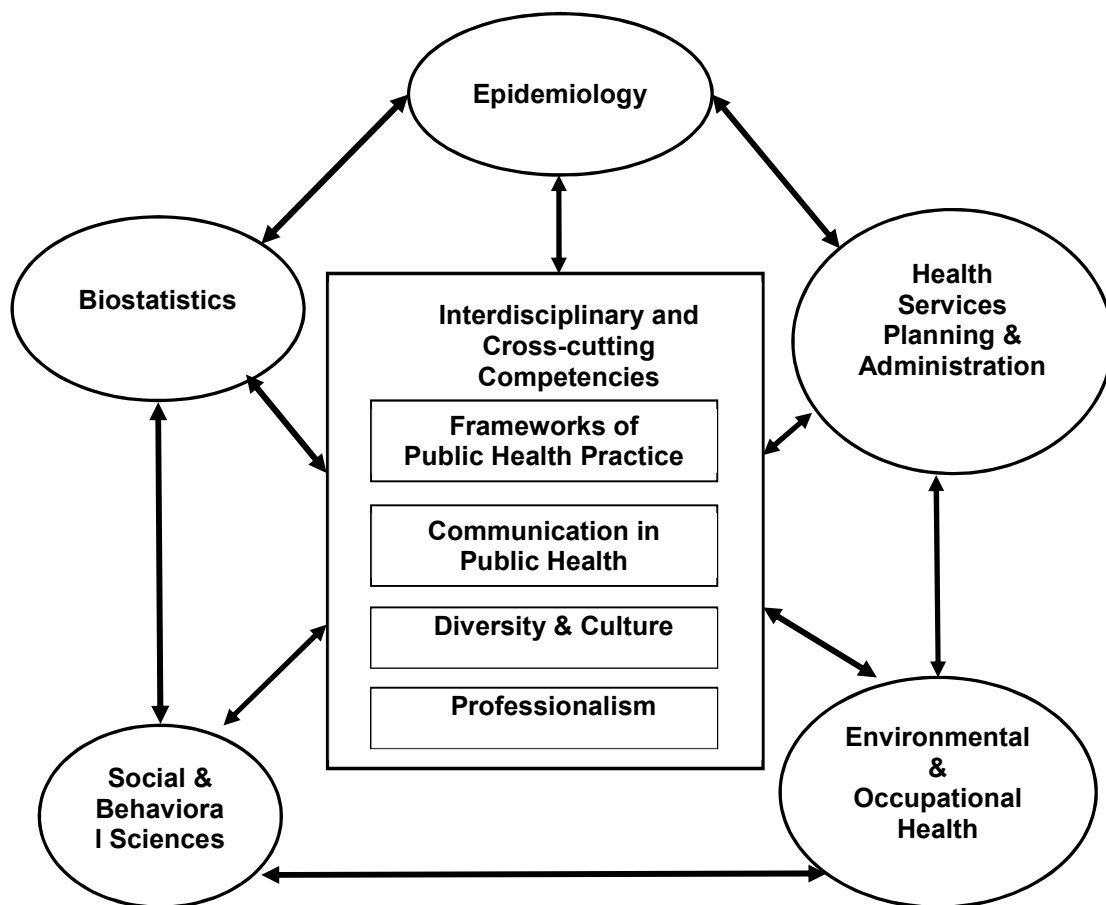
Epidemiology

Biostatistics

Health Services Planning & Administration

Interdisciplinary and Cross-cutting Competencies

Frameworks of Public Health Practice

Communication in Public Health

Diversity & Culture

Professionalism

Social & Behaviora l Sciences

Environmental & Occupational Health